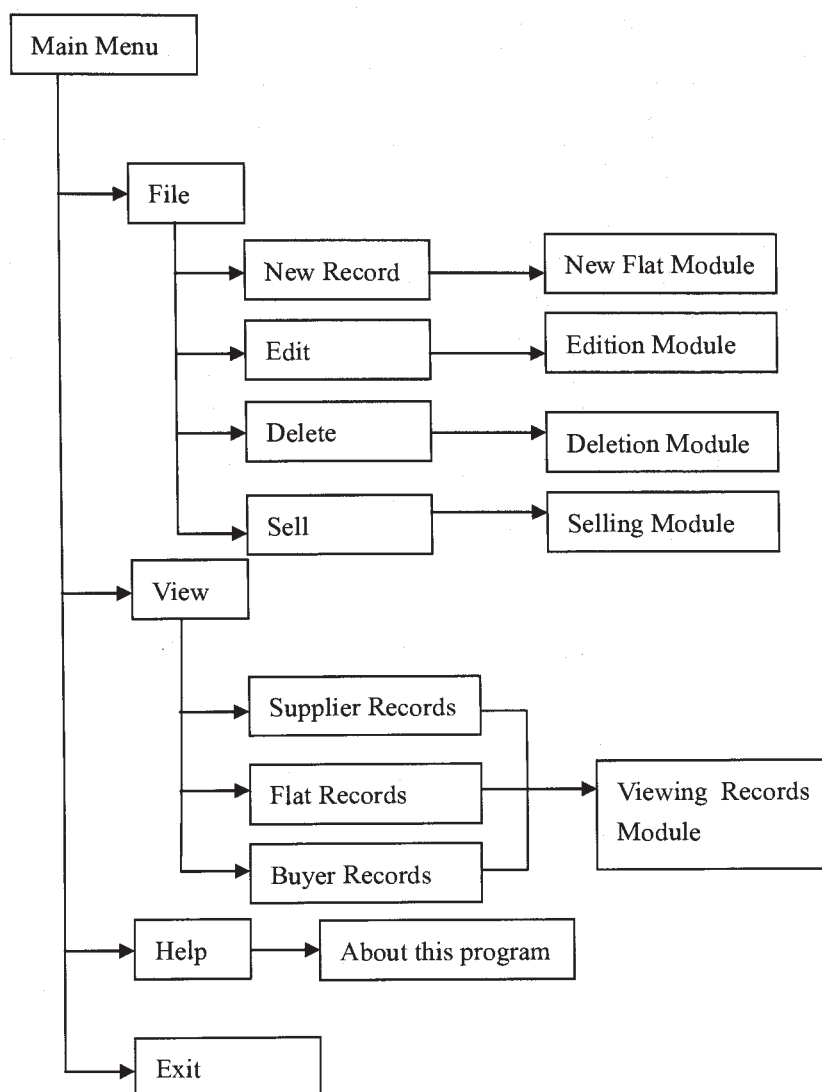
Main Menu

File

New Record

New Flat Module

Edit

Edition Module

Delete

Deletion Module

Sell

Selling Module

View

Supplier Records

Flat Records

Viewing Records Module

Buyer Records

Help

About this program

Exit